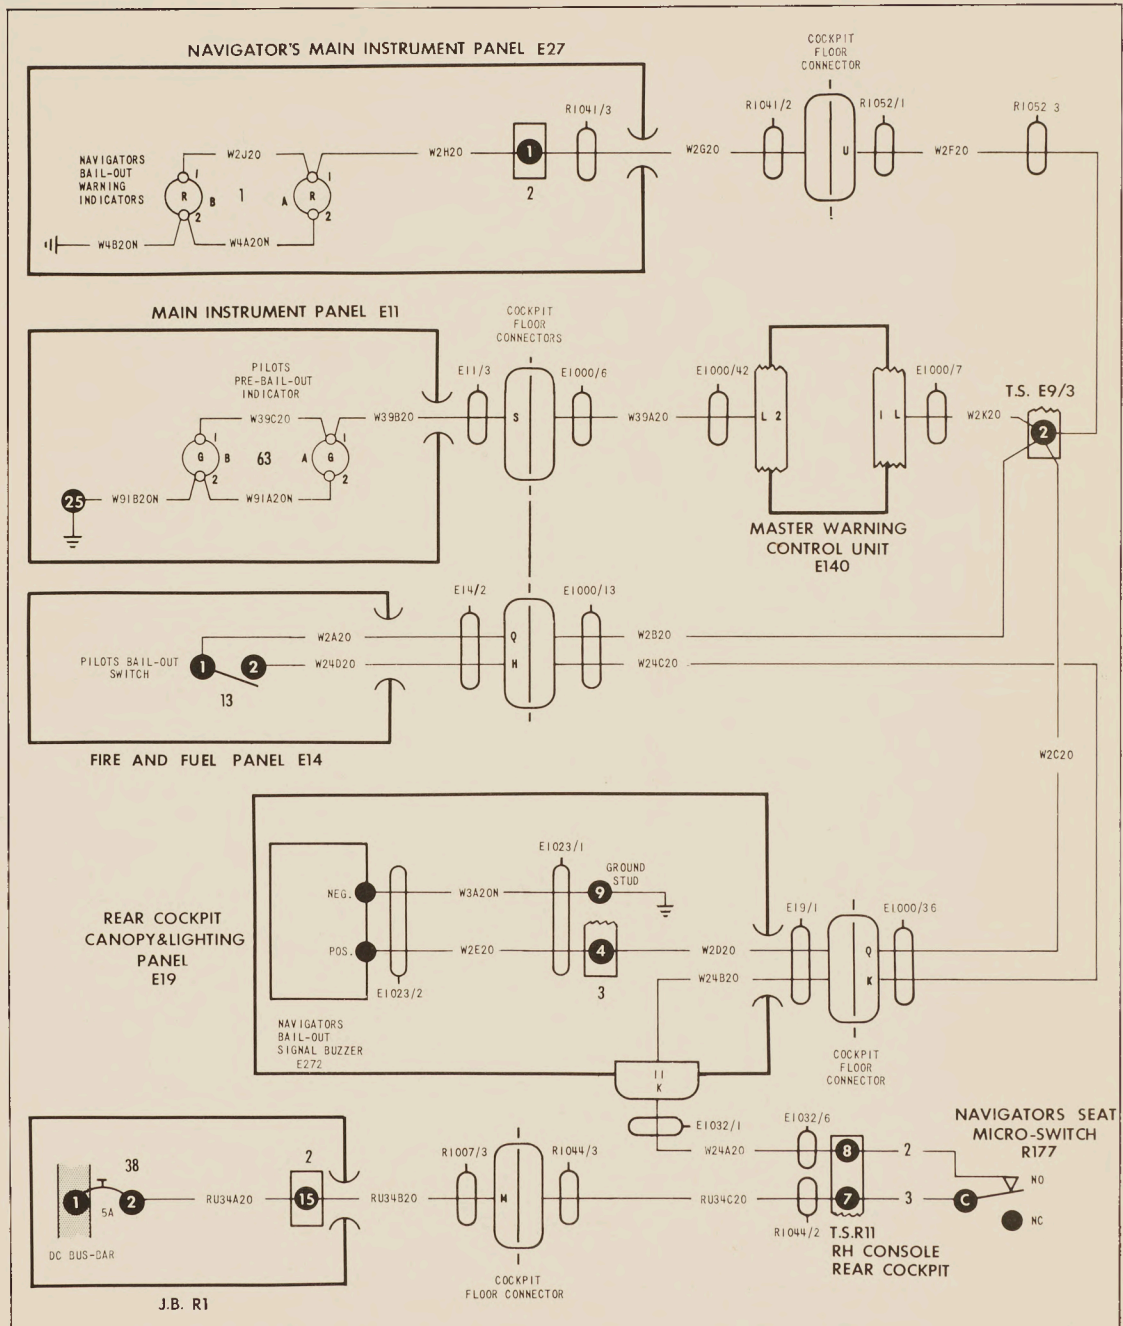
NAVIGATOR'S MAIN INSTRUMENT PANEL E27

NAVIGATORS BAIL-OUT WARNING INDICATORS

W2J20
R
1
B
2
1
A
R
1
2
W4B20N
W4A20N
W2H20
1
2
R1041/3

COCKPIT FLOOR CONNECTOR

R1041/2
U
R1052/1
W2G20
W2F20
R1052 3

MAIN INSTRUMENT PANEL E11

PILOTS PRE-BAIL-OUT INDICATOR

W39C20
G
1
B
2
63
A
G
1
2
25
W91B20N
W91A20N
W39B20

COCKPIT FLOOR CONNECTORS

E11/3
S
E1000/6
W39A20
E1000/42
L 2
I L
E1000/7
W2K20
T.S. E9/3
2

MASTER WARNING CONTROL UNIT E140

E14/2
E1000/13
PILOTS BAIL-OUT SWITCH
1
2
W2A20
W24D20
13
Q
H
W2B20
W24C20

FIRE AND FUEL PANEL E14

W2C20

REAR COCKPIT CANOPY&LIGHTING PANEL E19

NEG.
POS.
W3A20N
W2E20
E1023/1
GROUND STUD
9
4
3
E1023/2
W2D20
W24B20
E19/1
E1000/36
Q
K

NAVIGATORS BAIL-OUT SIGNAL BUZZER E272

II K

COCKPIT FLOOR CONNECTOR

E1032/1
E1032/6
W24A20
8
2
7
3
RU34C20
R1044/2

NAVIGATORS SEAT MICRO-SWITCH R177

NO
C
NC

T.S.R11 RH CONSOLE REAR COCKPIT

38
1
5A
2
DC BUS-BAR
RU34A20
2
15
RU34B20
R1007/3
M
R1044/3

COCKPIT FLOOR CONNECTOR

J.B. R1